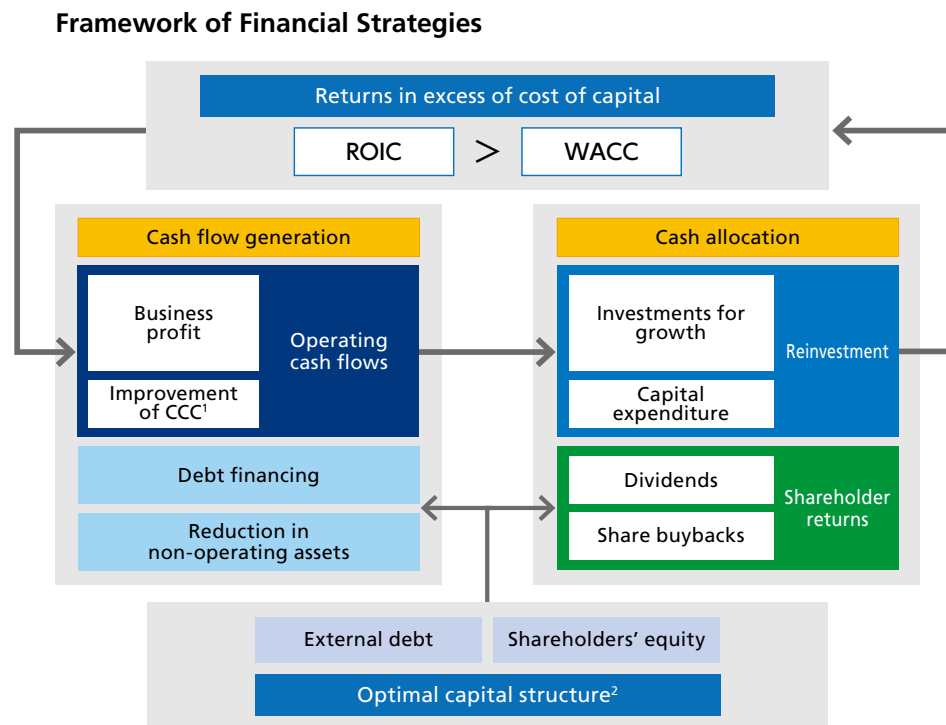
Framework of Financial Strategies

Returns in excess of cost of capital

ROIC > WACC

Cash flow generation

Business profit

Improvement of CCC$^1$

Operating cash flows

Debt financing

Reduction in non-operating assets

Cash allocation

Investments for growth

Capital expenditure

Reinvestment

Dividends

Share buybacks

Shareholder returns

External debt

Shareholders’ equity

Optimal capital structure$^2$